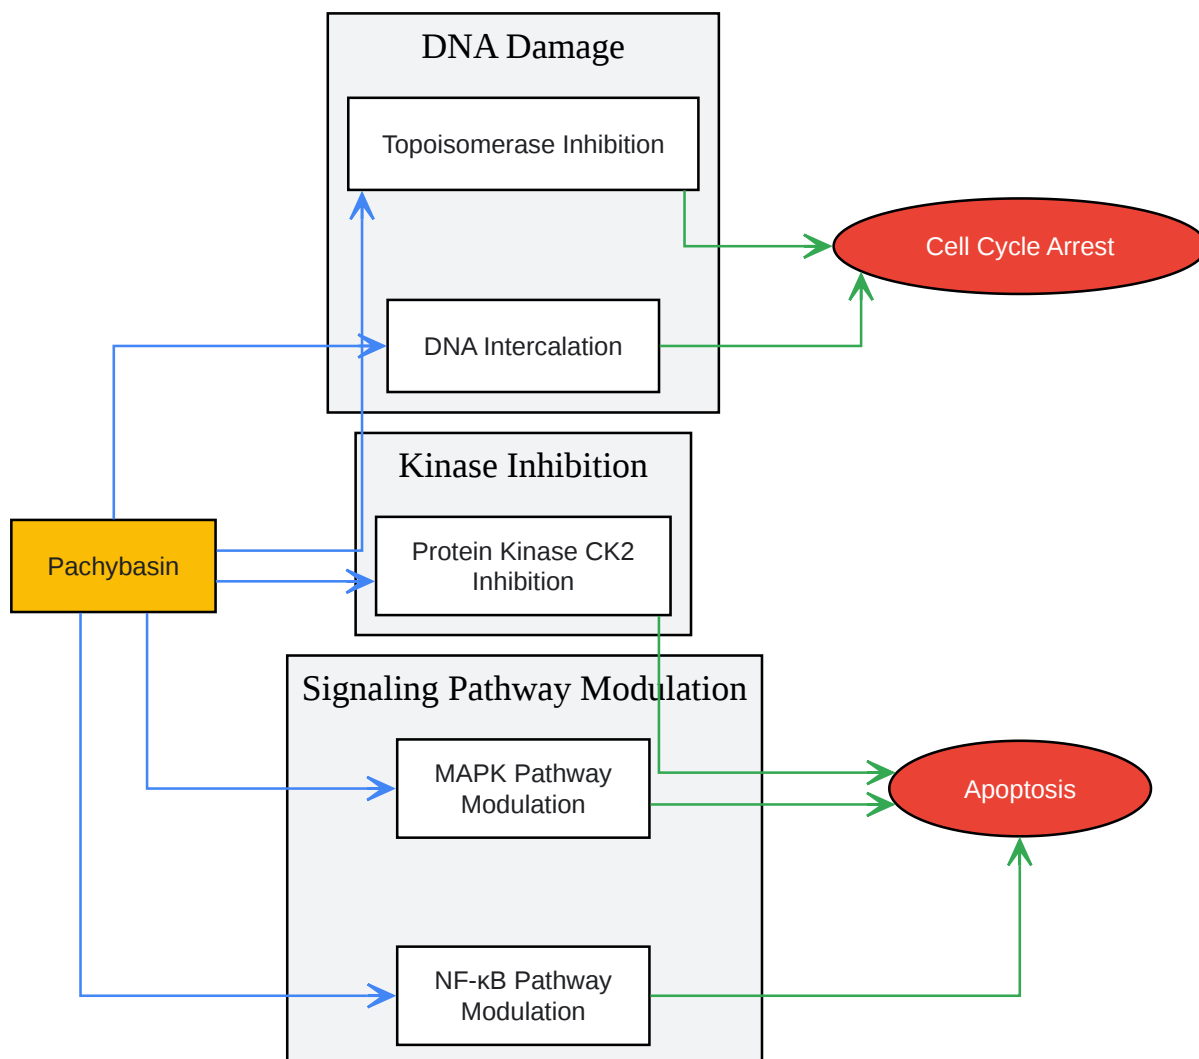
DNA Damage

Topoisomerase Inhibition

DNA Intercalation

Cell Cycle Arrest

Kinase Inhibition

Pachybasin

Protein Kinase CK2 Inhibition

Signaling Pathway Modulation

MAPK Pathway Modulation

Apoptosis

NF-κB Pathway Modulation